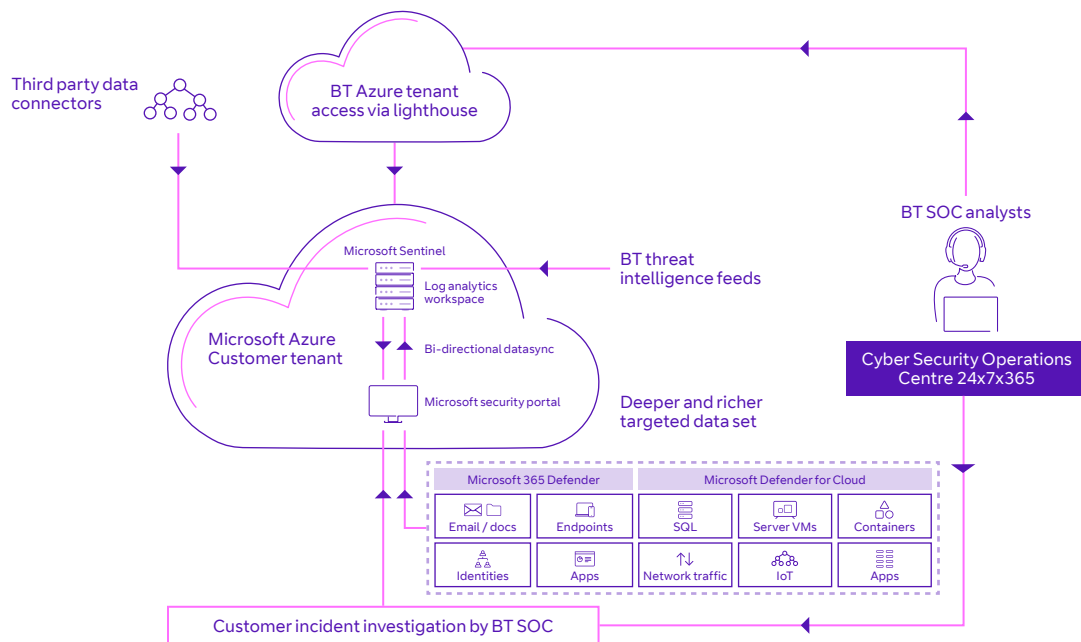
Third party data connectors

BT Azure tenant access via lighthouse

BT SOC analysts

Microsoft Sentinel

Log analytics workspace

BT threat intelligence feeds

Microsoft Azure Customer tenant

Bi-directional datasync

Cyber Security Operations Centre 24x7x365

Microsoft security portal

Deeper and richer targeted data set

Microsoft 365 Defender

Microsoft Defender for Cloud

Email / docs

Endpoints

SQL

Server VMs

Containers

Identities

Apps

Network traffic

IoT

Apps

Customer incident investigation by BT SOC